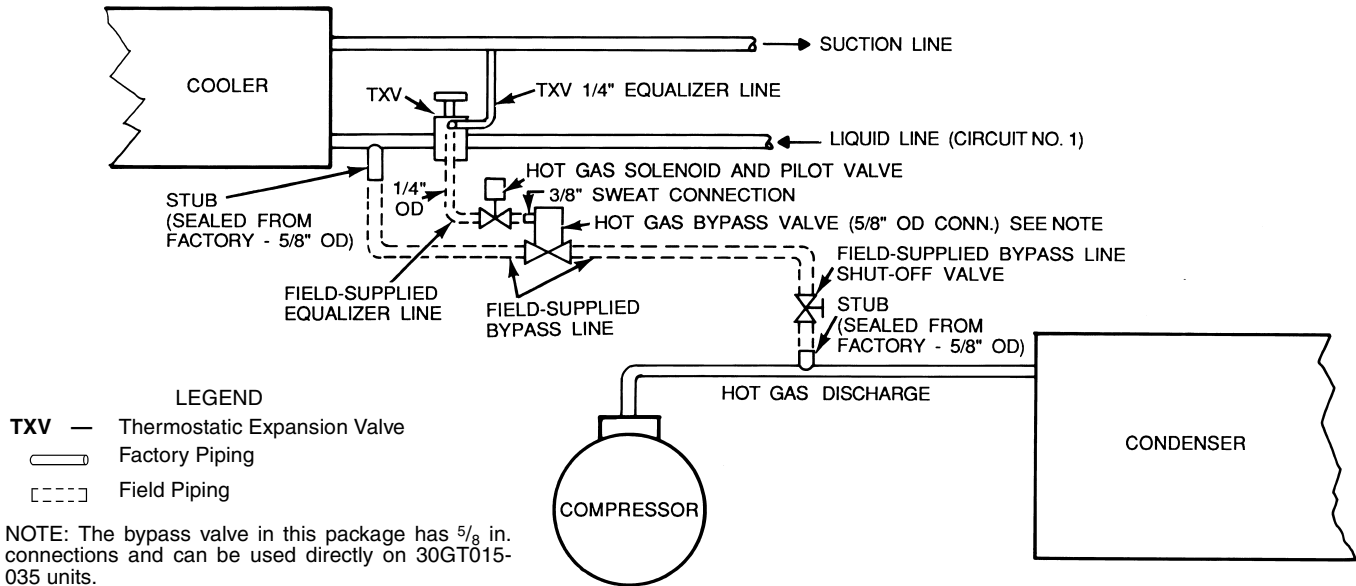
COOLER

SUCTION LINE

TXV

TXV 1/4" EQUALIZER LINE

LIQUID LINE (CIRCUIT NO. 1)

HOT GAS SOLENOID AND PILOT VALVE

STUB (SEALED FROM FACTORY - 5/8" OD)

1/4" OD

3/8" SWEAT CONNECTION

HOT GAS BYPASS VALVE (5/8" OD CONN.) SEE NOTE

FIELD-SUPPLIED BYPASS LINE SHUT-OFF VALVE

FIELD-SUPPLIED EQUALIZER LINE

FIELD-SUPPLIED BYPASS LINE

STUB (SEALED FROM FACTORY - 5/8" OD)

HOT GAS DISCHARGE

CONDENSER

COMPRESSOR

LEGEND

**TXV** — Thermostatic Expansion Valve

Factory Piping

Field Piping

NOTE: The bypass valve in this package has $^5/_8$ in. connections and can be used directly on 30GT015-035 units.